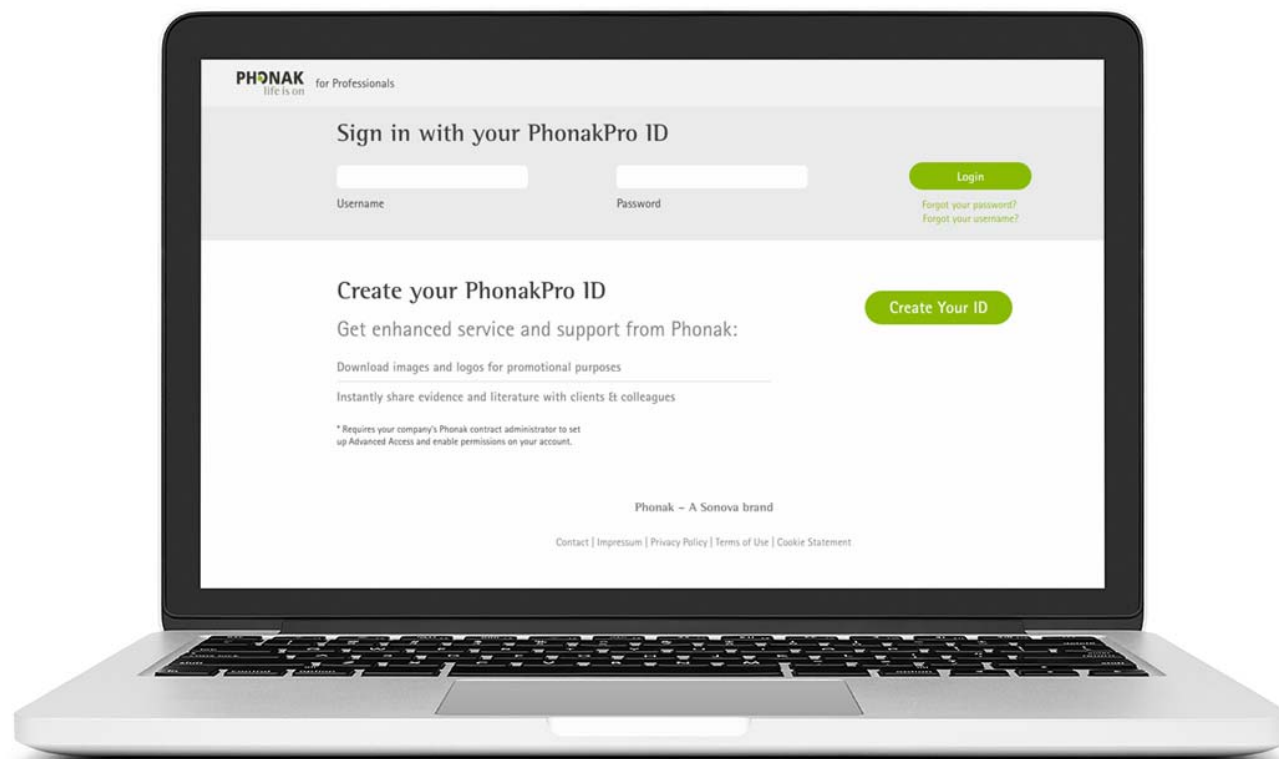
PHONAK life is on for Professionals

Sign in with your PhonakPro ID

Username

Password

Login

Forgot your password?
Forgot your username?

Create your PhonakPro ID

Get enhanced service and support from Phonak:

Download images and logos for promotional purposes

Instantly share evidence and literature with clients & colleagues

* Requires your company's Phonak contract administrator to set up Advanced Access and enable permissions on your account.

Create Your ID

Phonak – A Sonova brand

Contact | Impressum | Privacy Policy | Terms of Use | Cookie Statement